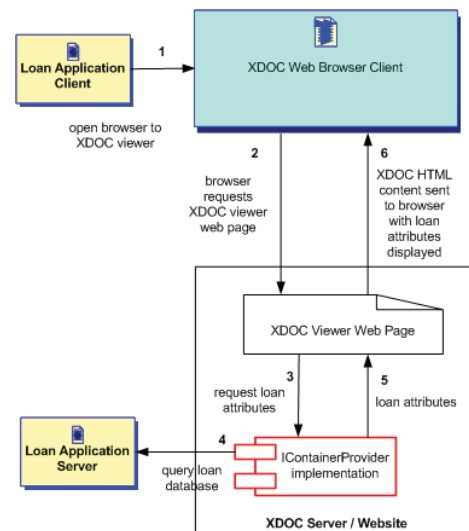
Loan Application Client

1

XDOC Web Browser Client

open browser to XDOC viewer

2

browser requests XDOC viewer web page

6

XDOC HTML content sent to browser with loan attributes displayed

XDOC Viewer Web Page

3

request loan attributes

5

loan attributes

Loan Application Server

4

query loan database

IContainerProvider implementation

XDOC Server / Website